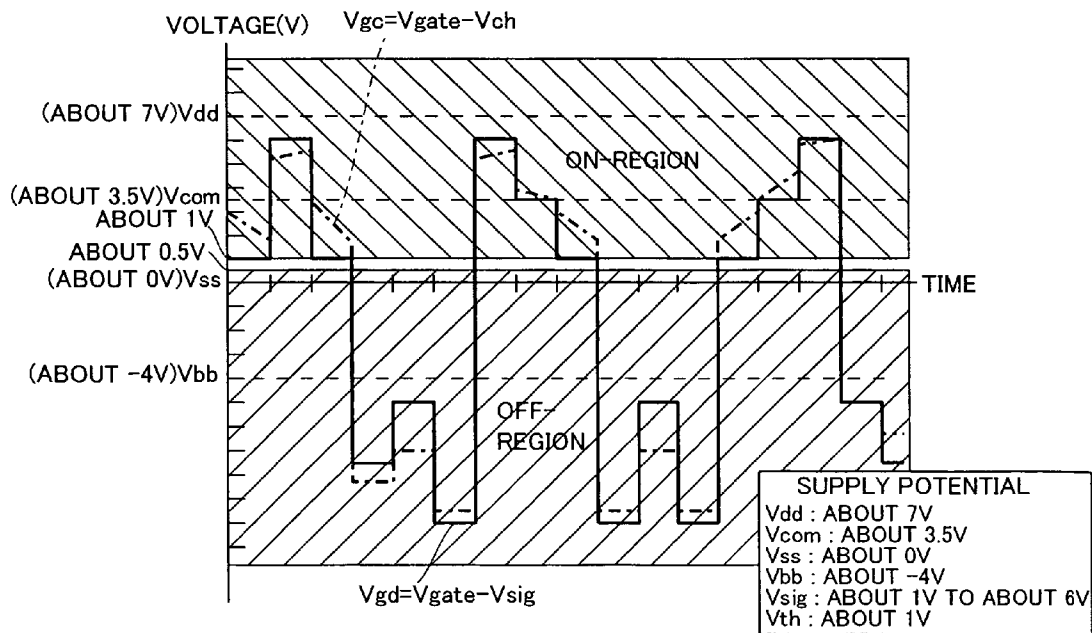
VOLTAGE(V)

Vgc=Vgate-Vch

(ABOUT 7V)Vdd

ON-REGION

(ABOUT 3.5V)Vcom

ABOUT 1V

ABOUT 0.5V

(ABOUT 0V)Vss

TIME

(ABOUT -4V)Vbb

OFF-REGION

Vgd=Vgate-Vsig

SUPPLY POTENTIAL
Vdd : ABOUT 7V
Vcom : ABOUT 3.5V
Vss : ABOUT 0V
Vbb : ABOUT -4V
Vsig : ABOUT 1V TO ABOUT 6V
Vth : ABOUT 1V